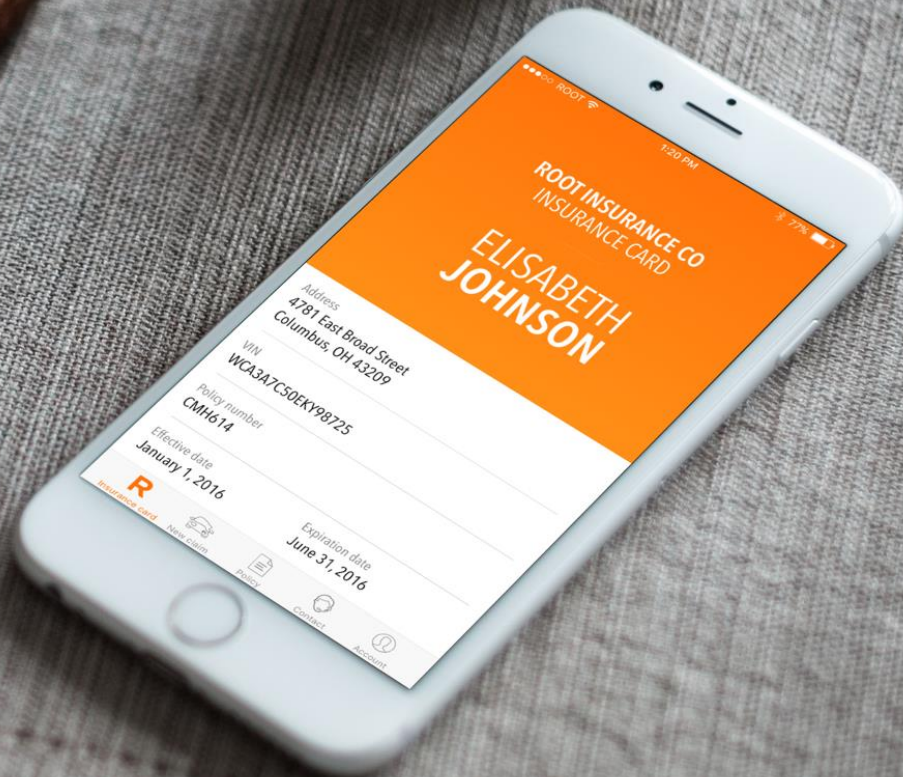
ROOT

1:20 PM

77%

ROOT INSURANCE CO
INSURANCE CARD

ELISABETH
JOHNSON

Address
4781 East Broad Street
Columbus, OH 43209

VIN
WCA3A7C50EKY98725

Policy number
CMH614

Effective date
January 1, 2016

Expiration date
June 31, 2016

R
Insurance card

New claim

Policy

Contact

Account